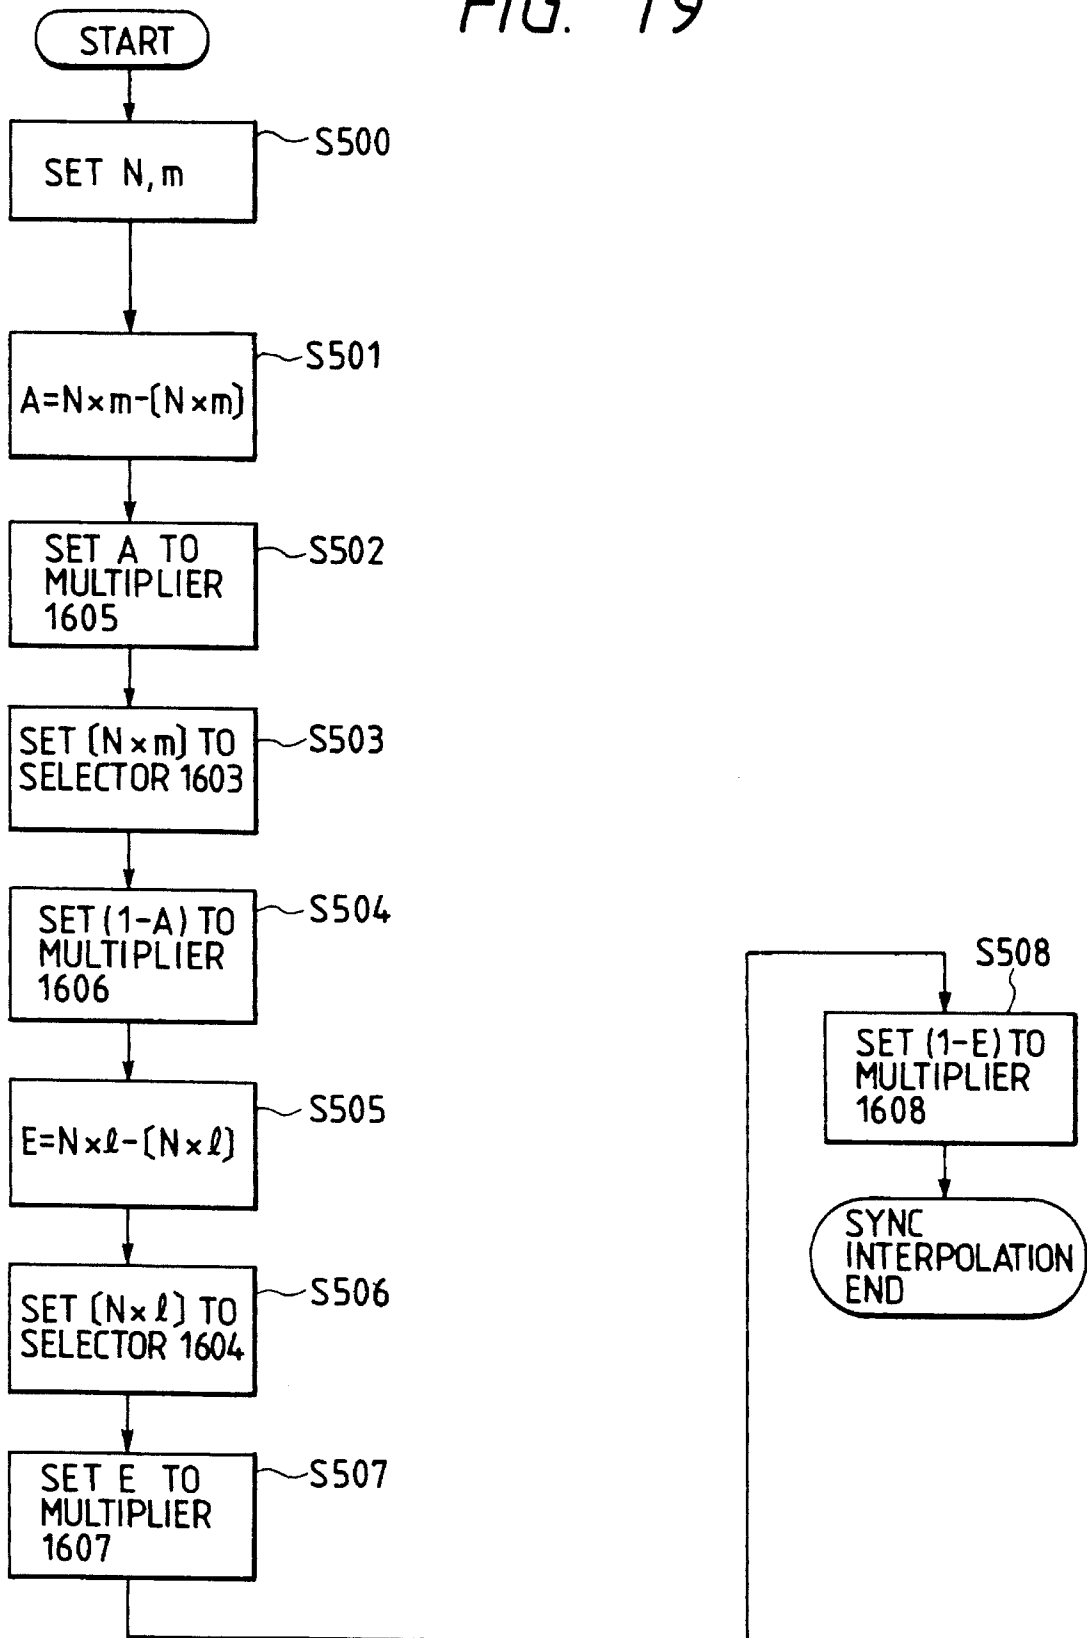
FIG. 19

START

SET N, m

S500

A=N×m−[N×m]

S501

SET A TO MULTIPLIER 1605

S502

SET [N×m] TO SELECTOR 1603

S503

SET (1−A) TO MULTIPLIER 1606

S504

E=N×ℓ−[N×ℓ]

S505

SET [N×ℓ] TO SELECTOR 1604

S506

SET E TO MULTIPLIER 1607

S507

S508

SET (1−E) TO MULTIPLIER 1608

SYNC INTERPOLATION END